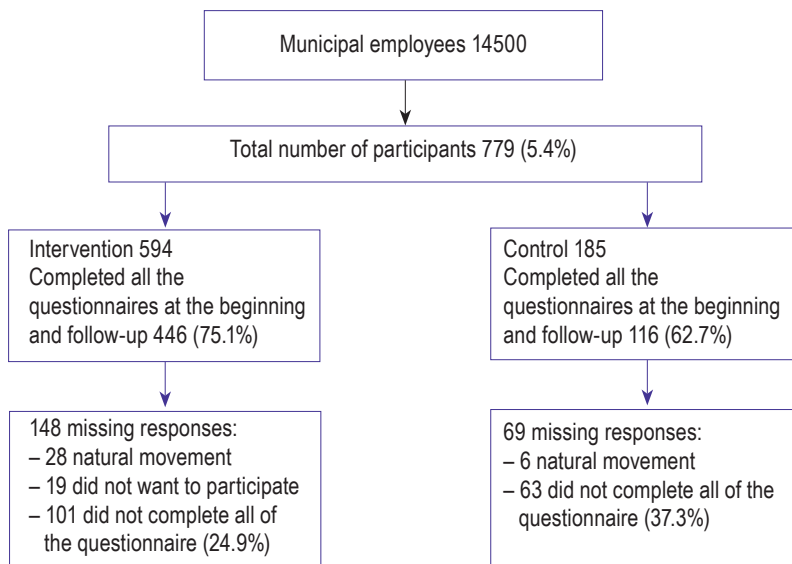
Municipal employees 14500

Total number of participants 779 (5.4%)

Intervention 594
Completed all the questionnaires at the beginning and follow-up 446 (75.1%)

148 missing responses:
– 28 natural movement
– 19 did not want to participate
– 101 did not complete all of the questionnaire (24.9%)

Control 185
Completed all the questionnaires at the beginning and follow-up 116 (62.7%)

69 missing responses:
– 6 natural movement
– 63 did not complete all of the questionnaire (37.3%)